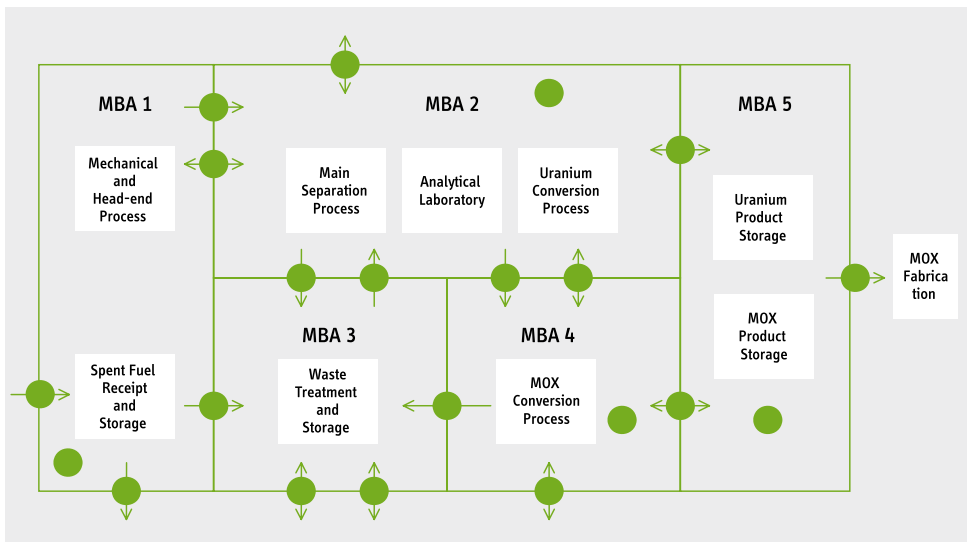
MBA 1

Mechanical and Head-end Process

Spent Fuel Receipt and Storage

MBA 2

Main Separation Process

Analytical Laboratory

Uranium Conversion Process

MBA 3

Waste Treatment and Storage

MBA 4

MOX Conversion Process

MBA 5

Uranium Product Storage

MOX Product Storage

MOX Fabrication